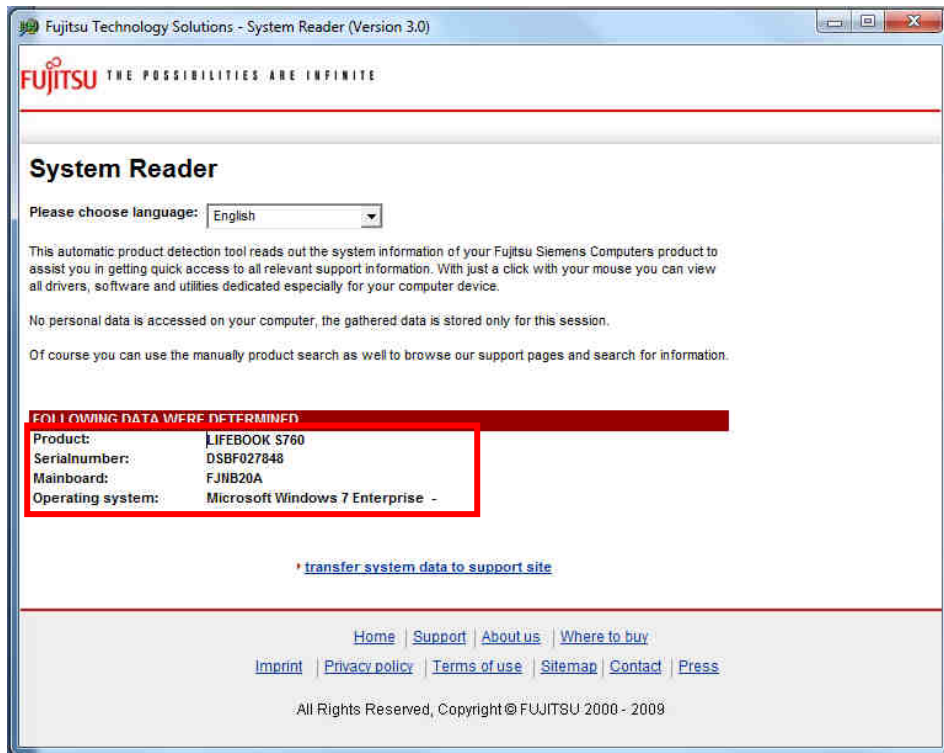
Fujitsu Technology Solutions - System Reader (Version 3.0)

FUJITSU THE POSSIBILITIES ARE INFINITE

System Reader

Please choose language: English

This automatic product detection tool reads out the system information of your Fujitsu Siemens Computers product to assist you in getting quick access to all relevant support information. With just a click with your mouse you can view all drivers, software and utilities dedicated especially for your computer device.

No personal data is accessed on your computer, the gathered data is stored only for this session.

Of course you can use the manually product search as well to browse our support pages and search for information.

FOLLOWING DATA WERE DETERMINED

| | |
|---|---|
| Product: | LIFEBOOK S760 |
| Serialnumber: | DSBF027848 |
| Mainboard: | FJNB20A |
| Operating system: | Microsoft Windows 7 Enterprise - |

transfer system data to support site

Home | Support | About us | Where to buy

Imprint | Privacy policy | Terms of use | Sitemap | Contact | Press

All Rights Reserved, Copyright © FUJITSU 2000 - 2009